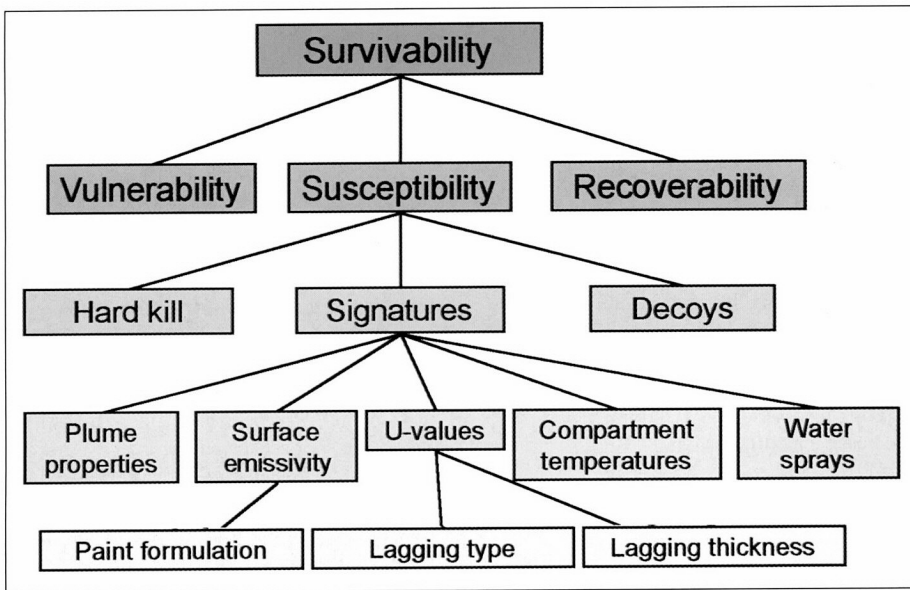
Survivability

Vulnerability

Susceptibility

Recoverability

Hard kill

Signatures

Decoys

Plume properties

Surface emissivity

U-values

Compartment temperatures

Water sprays

Paint formulation

Lagging type

Lagging thickness